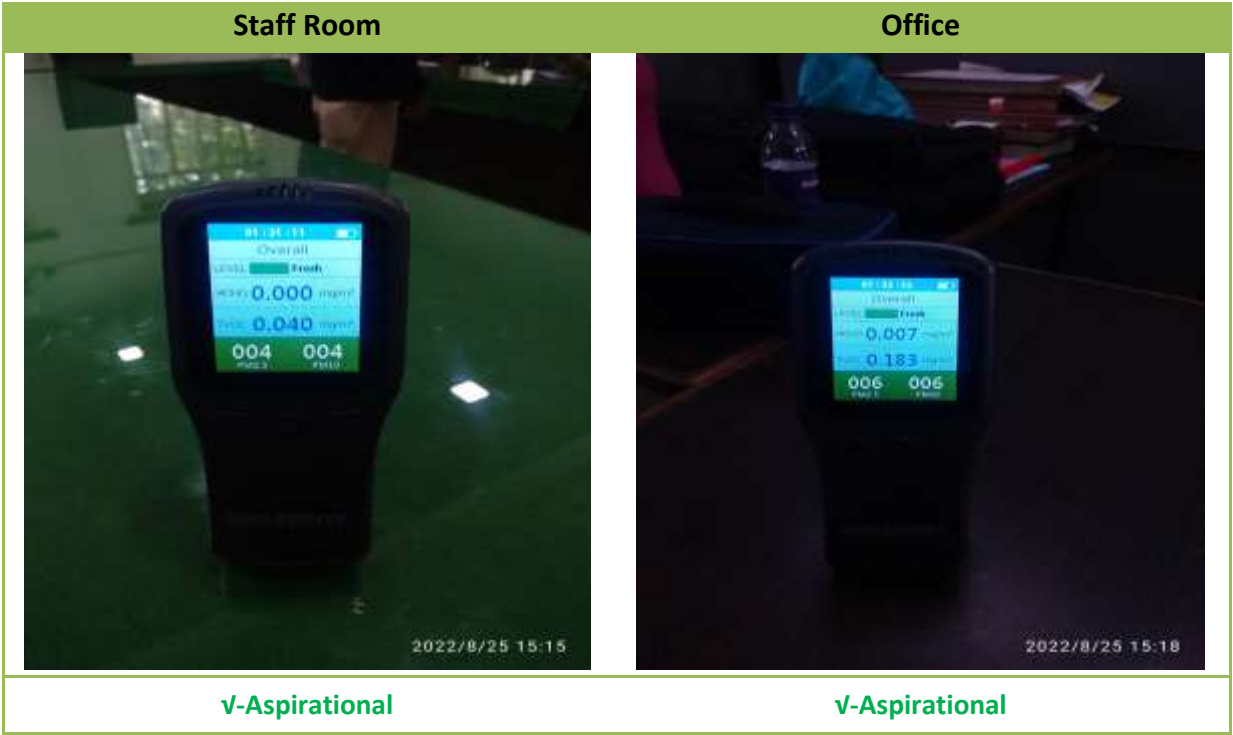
| Staff Room | Office |
|---|---|
| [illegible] Overall LEVEL Fresh HCHO 0.000 mg/m³ TVOC 0.040 mg/m³ 004 004 PM2.5 PM10 2022/8/25 15:15 | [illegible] Overall LEVEL Fresh HCHO 0.007 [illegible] TVOC 0.183 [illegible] 006 006 PM2.5 PM10 2022/8/25 15:18 |
| √-Aspirational | √-Aspirational |